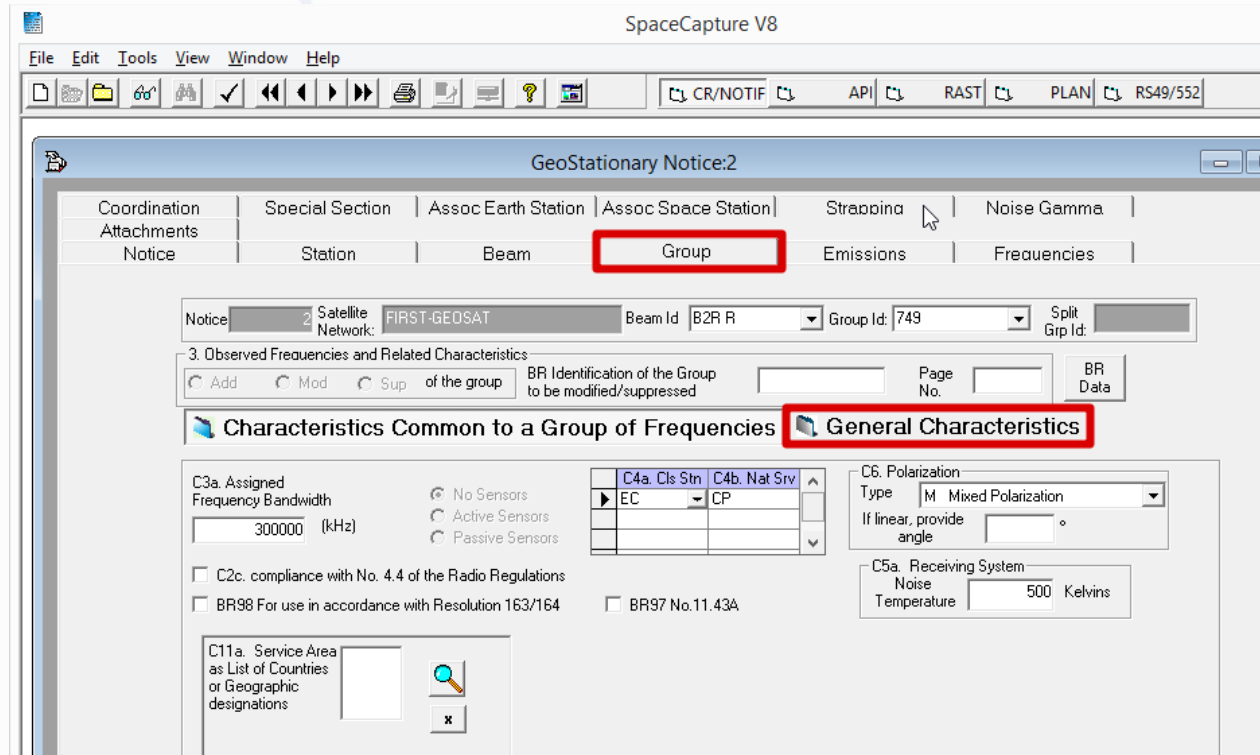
SpaceCapture V8

File Edit Tools View Window Help

CR/NOTIF API RAST PLAN RS49/552

GeoStationary Notice:2

Coordination | Special Section | Assoc Earth Station | Assoc Space Station | Strapping | Noise Gamma
Attachments
Notice | Station | Beam | Group | Emissions | Frequencies

Notice 2 Satellite Network: FIRST-GEOSAT Beam Id B2R R Group Id: 749 Split Grp Id:

3. Observed Frequencies and Related Characteristics
Add Mod Sup of the group BR Identification of the Group to be modified/suppressed Page No. BR Data

Characteristics Common to a Group of Frequencies General Characteristics

C3a. Assigned Frequency Bandwidth
300000 (kHz)

No Sensors
Active Sensors
Passive Sensors

| C4a. Cls Stn | C4b. Nat Srv |
|---|---|
| EC | CP |
| | |
| | |

C6. Polarization
Type M Mixed Polarization
If linear, provide angle °

C2c. compliance with No. 4.4 of the Radio Regulations

BR98 For use in accordance with Resolution 163/164 BR97 No.11.43A

C5a. Receiving System
Noise Temperature 500 Kelvins

C11a. Service Area as List of Countries or Geographic designations

x